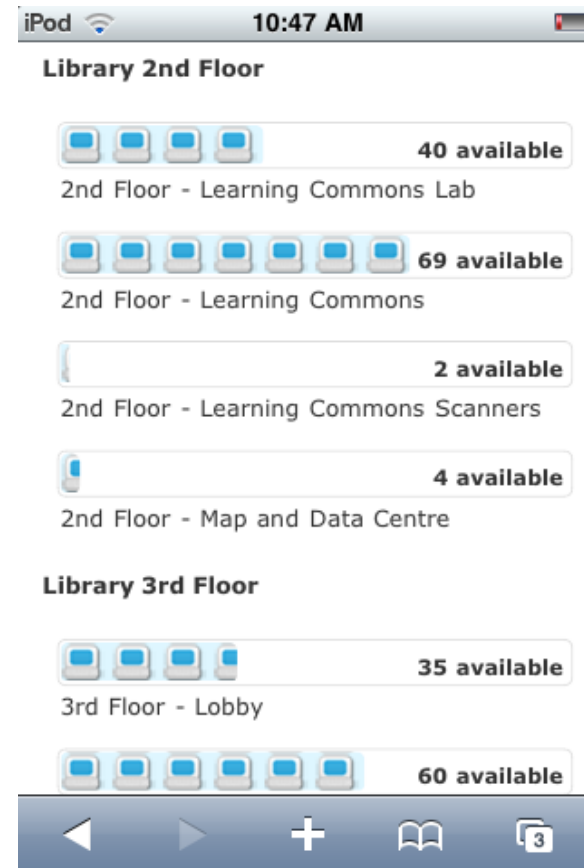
iPod 10:47 AM

Library 2nd Floor

40 available
2nd Floor - Learning Commons Lab

69 available
2nd Floor - Learning Commons

2 available
2nd Floor - Learning Commons Scanners

4 available
2nd Floor - Map and Data Centre

Library 3rd Floor

35 available
3rd Floor - Lobby

60 available

3